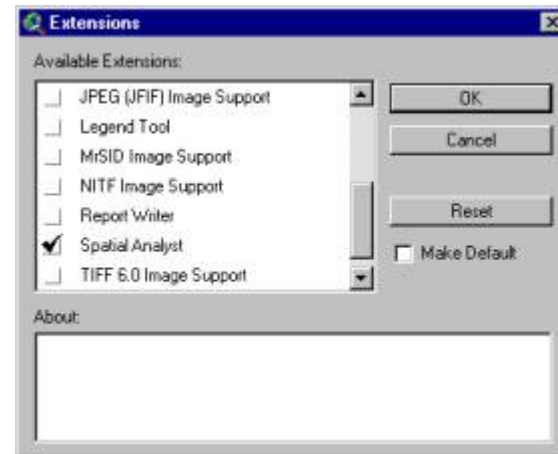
Extensions

Available Extensions:

JPEG (JFIF) Image Support
Legend Tool
MrSID Image Support
NITF Image Support
Report Writer
Spatial Analyst
TIFF 6.0 Image Support

OK
Cancel
Reset
Make Default

About: